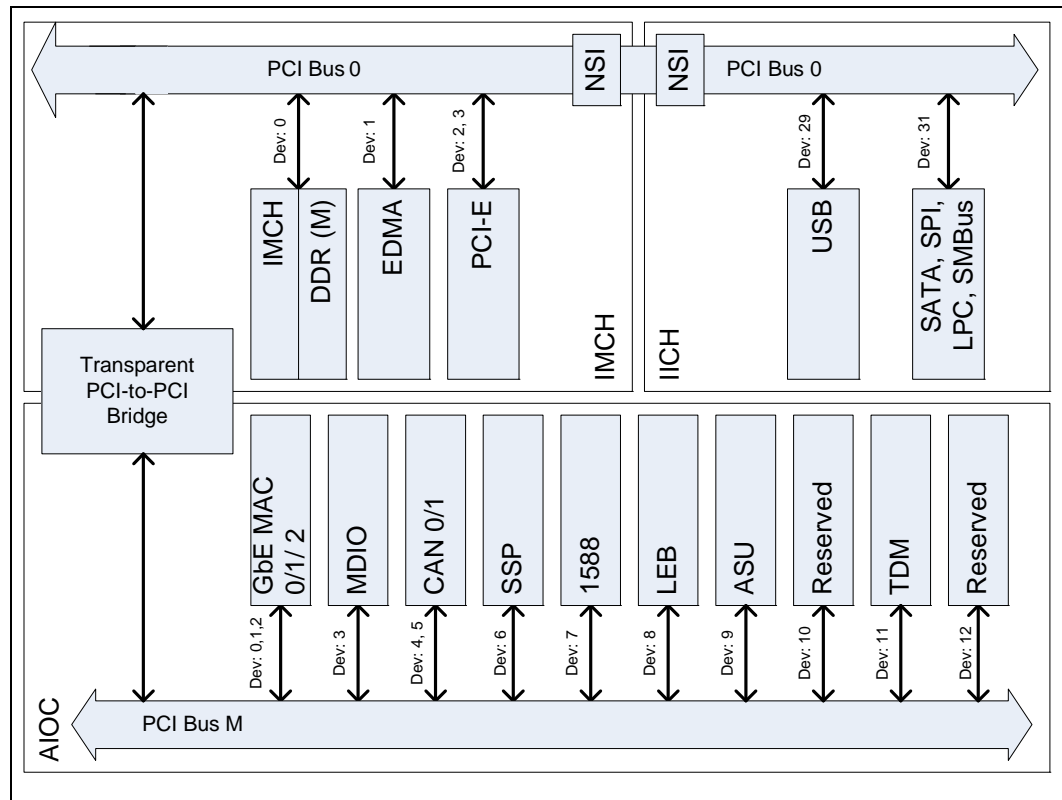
PCI Bus 0

NSI

NSI

PCI Bus 0

Dev: 0

Dev: 1

Dev: 2, 3

Dev: 29

Dev: 31

IMCH

DDR (M)

EDMA

PCI-E

USB

SATA, SPI, LPC, SMBus

IMCH

IICH

Transparent PCI-to-PCI Bridge

GbE MAC 0/1/ 2

MDIO

CAN 0/1

SSP

1588

LEB

ASU

Reserved

TDM

Reserved

Dev: 0,1,2

Dev: 3

Dev: 4, 5

Dev: 6

Dev: 7

Dev: 8

Dev: 9

Dev: 10

Dev: 11

Dev: 12

AIOC

PCI Bus M